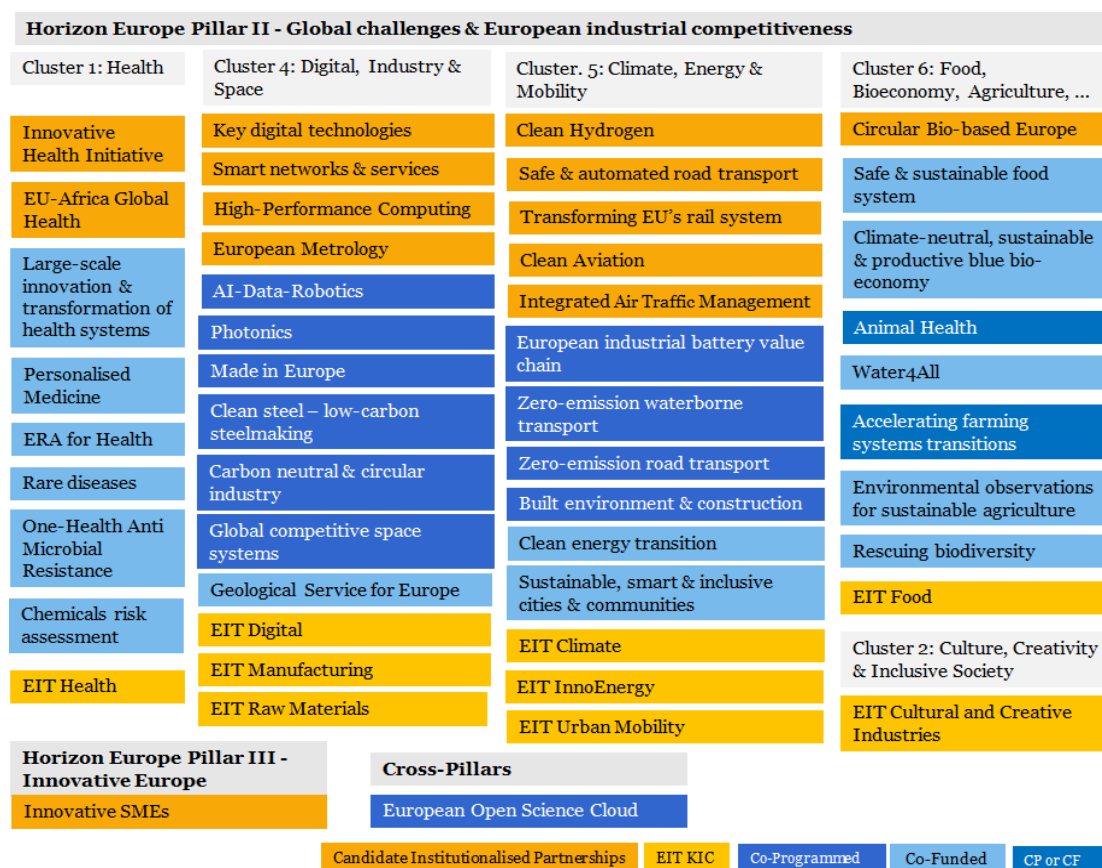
Horizon Europe Pillar II - Global challenges & European industrial competitiveness

Cluster 1: Health

Innovative Health Initiative

EU-Africa Global Health

Large-scale innovation & transformation of health systems

Personalised Medicine

ERA for Health

Rare diseases

One-Health Anti Microbial Resistance

Chemicals risk assessment

EIT Health

Cluster 4: Digital, Industry & Space

Key digital technologies

Smart networks & services

High-Performance Computing

European Metrology

AI-Data-Robotics

Photonics

Made in Europe

Clean steel – low-carbon steelmaking

Carbon neutral & circular industry

Global competitive space systems

Geological Service for Europe

EIT Digital

EIT Manufacturing

EIT Raw Materials

Cluster. 5: Climate, Energy & Mobility

Clean Hydrogen

Safe & automated road transport

Transforming EU's rail system

Clean Aviation

Integrated Air Traffic Management

European industrial battery value chain

Zero-emission waterborne transport

Zero-emission road transport

Built environment & construction

Clean energy transition

Sustainable, smart & inclusive cities & communities

EIT Climate

EIT InnoEnergy

EIT Urban Mobility

Cluster 6: Food, Bioeconomy, Agriculture, …

Circular Bio-based Europe

Safe & sustainable food system

Climate-neutral, sustainable & productive blue bio-economy

Animal Health

Water4All

Accelerating farming systems transitions

Environmental observations for sustainable agriculture

Rescuing biodiversity

EIT Food

Cluster 2: Culture, Creativity & Inclusive Society

EIT Cultural and Creative Industries

Horizon Europe Pillar III - Innovative Europe

Innovative SMEs

Cross-Pillars

European Open Science Cloud

Candidate Institutionalised Partnerships | EIT KIC | Co-Programmed | Co-Funded | CP or CF